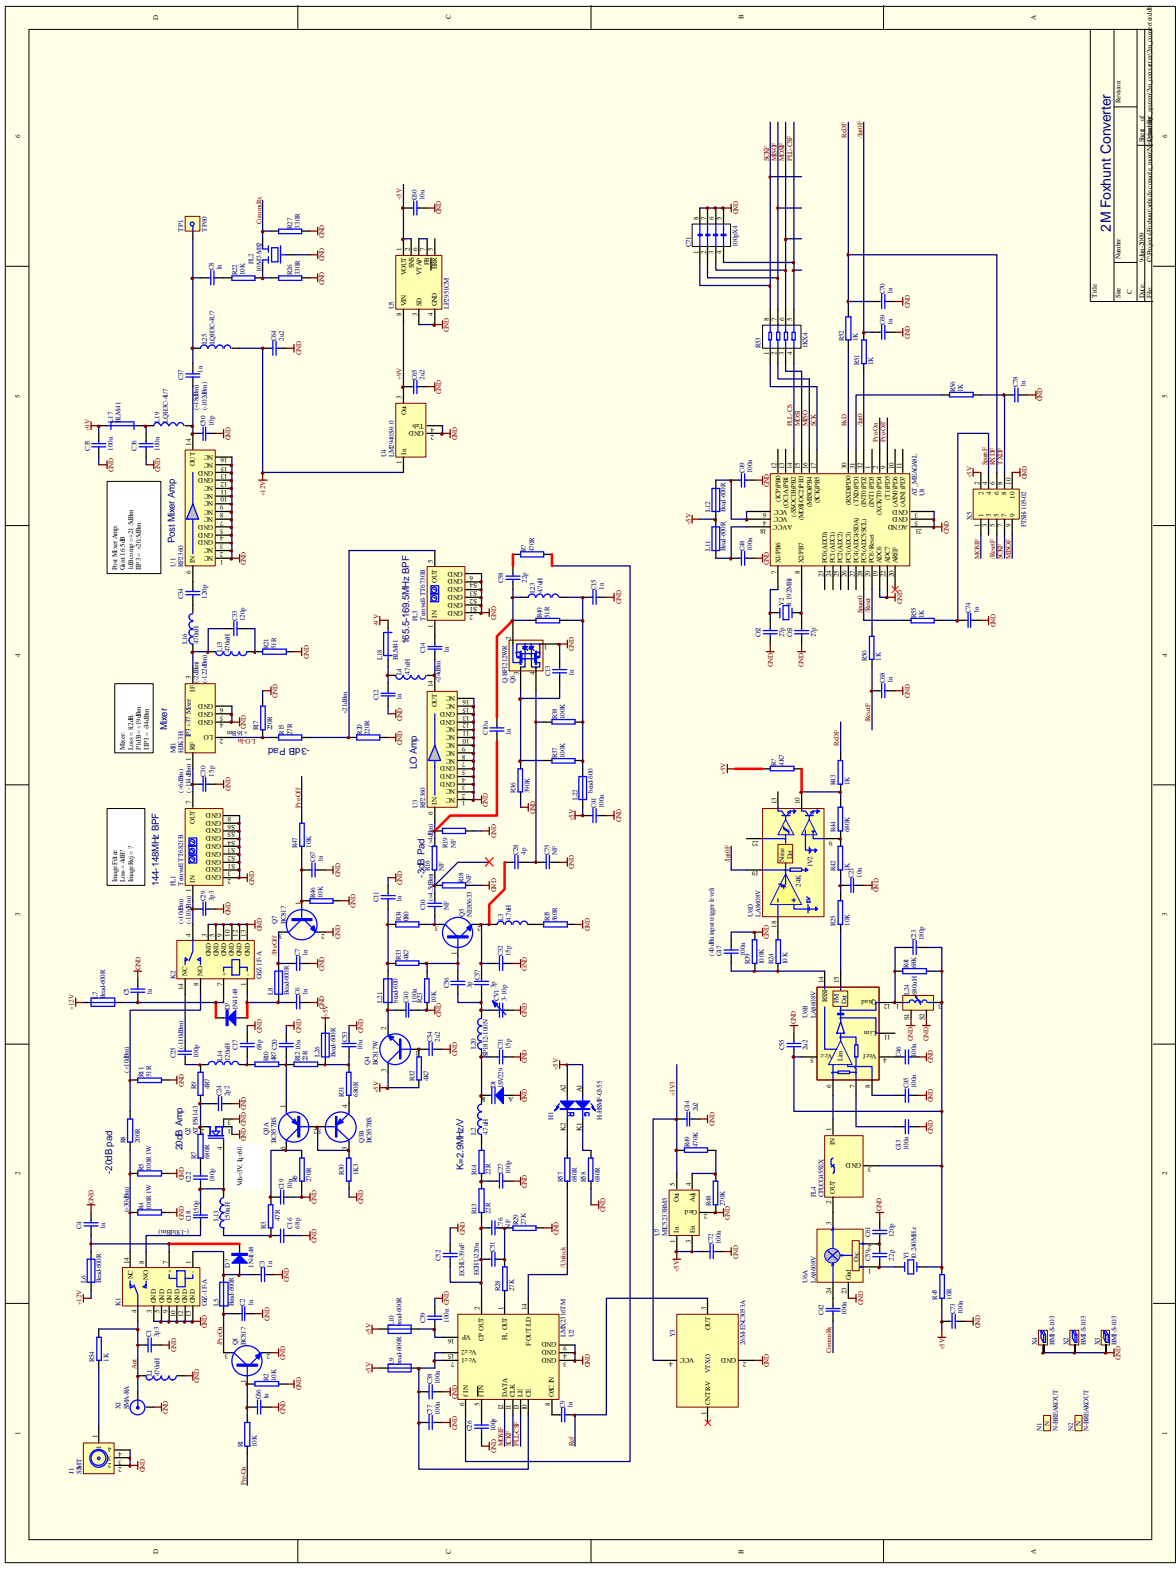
2M Foxhunt Converter

Title
Size C
Number
Revision
Date: 3-Jan-2009
Sheet of

144-148MHz BPF
Mixer
Post Mixer Amp
165.5-169.5MHz BPF
LO Amp
-3dB Pad
-20dB pad
20dB Amp
K=2.9MHz/V

Post Mixer Amp
Gain 16.5dB
IdBcomp = 21.5dBm
IIP3 = 35.5dBm

Mixer
Loss = 8.2dB
P1dB = 19dBm
IIP3 = 24dBm

Image Filter
Loss 4dB?
Image Rej = ?

J1 SMT
X1 SMA-RA
K1 G6Z-1F-A
K2 G6Z-1F-A
Q1 BC817
Q2 BC817
Q3A BC857BS
Q3B BC857BS
Q4 BC857W
Q5 NE85633
Q6 BF1212WR
U1 BGA2748
U2 LMX2316TM
U3 BGA2748
U4 LM2940S-9.0
U5 LP2951CM
U6A LM6032
U6B LM6032
U6C LM6032
U7 MCS2331B45
U8 AT_MEGA168L
U9 PCF2
FL1 Taiwan TX0621B
FL2 Taiwan TX0700B
FL4 CFUCG455EX
Y1 10.245MHz
Y2 19.2MHz
Y3 26M ENCS9/3A
M1 ADE-1H
X4 BMI-S-103
X5 FTSH-105-02
X6 BMI-S-103
N1 N-BREAKOUT
N2 N-BREAKOUT

+12V
+5V
+9V
+3V3
GND
ProOn
RxOff
Unlock
RSSI
Strobe
Reset
Sense
MOSI
MISO
SCK
PLL-CS
Audio
Gamma
TP1

A B C D
1 2 3 4 5 6